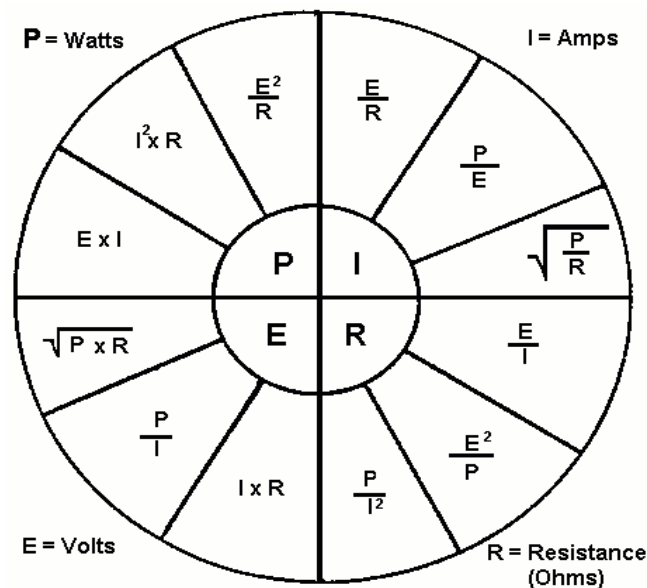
P = Watts

I = Amps

$\frac{E^2}{R}$

$I^2 x R$

E x I

$\frac{E}{R}$

$\frac{P}{E}$

$\sqrt{\frac{P}{R}}$

P

I

E

R

$\sqrt{P x R}$

$\frac{P}{I}$

I x R

$\frac{P}{I^2}$

$\frac{E^2}{P}$

$\frac{E}{I}$

E = Volts

R = Resistance (Ohms)